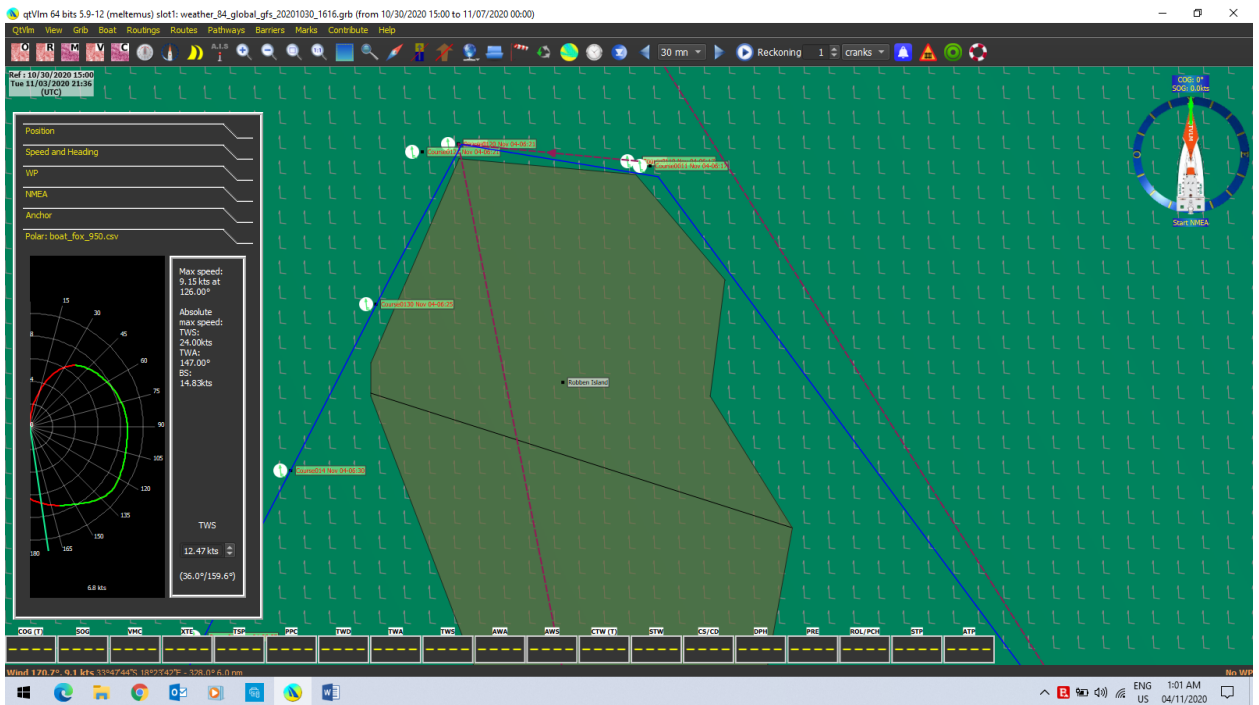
qtVlm 64 bits 5.9-12 (meltemus) slot1: weather_84_global_gfs_20201030_1616.grb (from 10/30/2020 15:00 to 11/07/2020 00:00)

QtVlm View Grib Boat Routings Routes Pathways Barriers Marks Contribute Help

O R M V C A.I.S 30 mn Reckoning 1 cranks

Ref : 10/30/2020 15:00
Tue 11/03/2020 21:36
(UTC)

Position
Speed and Heading
WP
NMEA
Anchor
Polar: boat_fox_950.csv

Max speed:
9.15 kts at
126.00°

Absolute
max speed:
TWS:
24.00kts
TWA:
147.00°
BS:
14.83kts

TWS
12.47 kts
(36.0°/159.6°)

15 30 45 60 75 90 105 120 135 150 165 180
8
4
6.8 kts

Course0130 Nov 04-06:25
Course034 Nov 04-06:30
Robben Island

COG: 0°
SOG: 0.0kts
Start NMEA

COG (T) SOG VMG XTE TSP PPC TWD TWA TWS AWA AWS CTW (T) STW CS/CD DPH PRE ROL/PCH STP ATP

Wind 170.7°, 9.1 kts 33°47'44"S 18°23'42"E - 328.0° 6.0 nm
No WP

ENG US 1:01 AM 04/11/2020